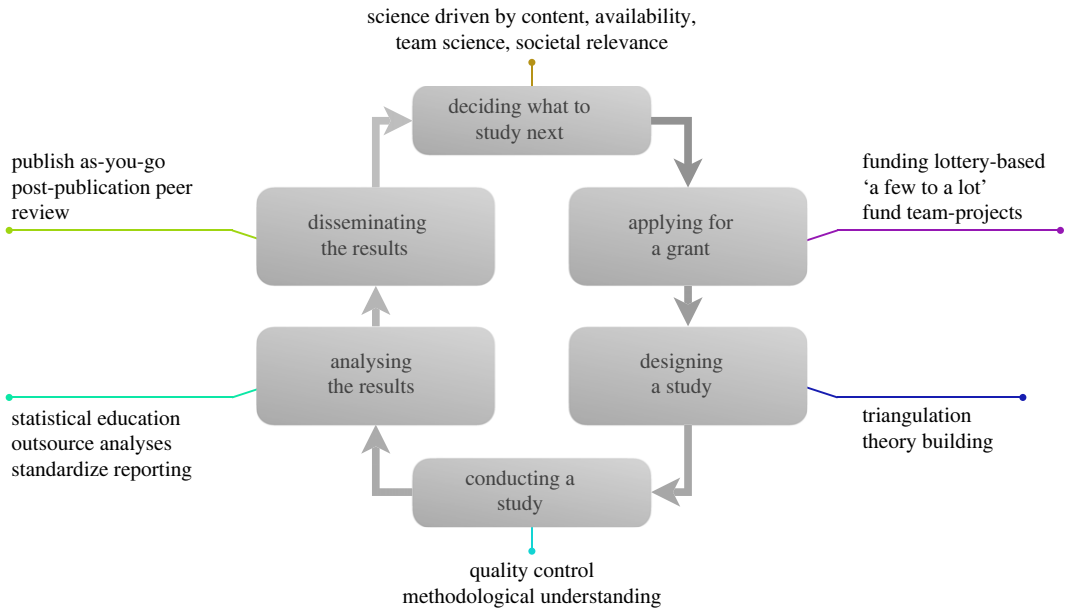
science driven by content, availability, team science, societal relevance

deciding what to study next

publish as-you-go
post-publication peer review

funding lottery-based
‘a few to a lot’
fund team-projects

disseminating the results

applying for a grant

analysing the results

designing a study

statistical education
outsource analyses
standardize reporting

triangulation
theory building

conducting a study

quality control
methodological understanding